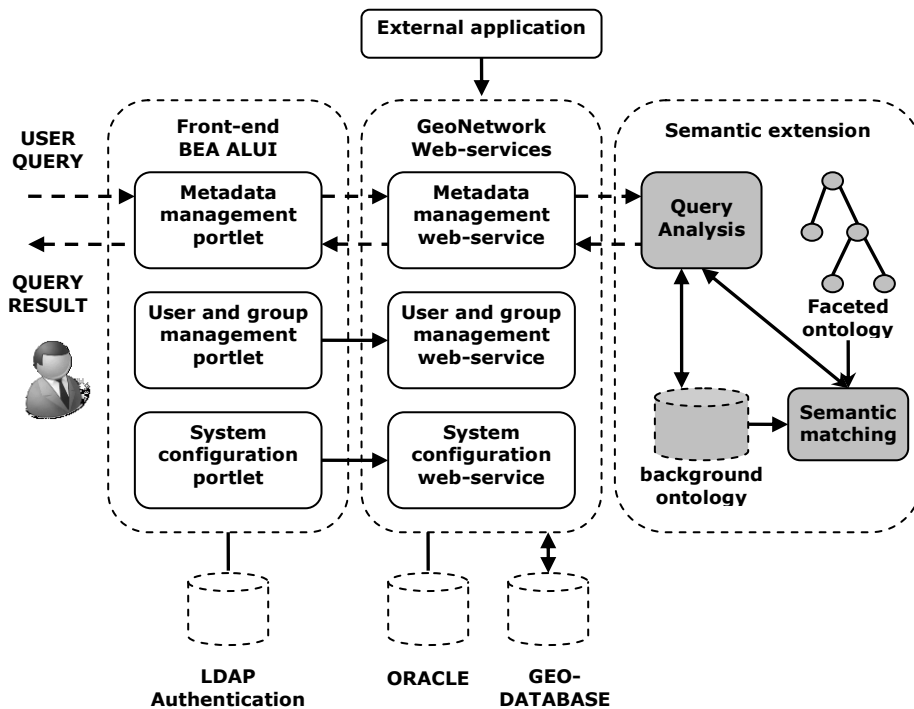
External application

USER QUERY

QUERY RESULT

Front-end BEA ALUI

Metadata management portlet

User and group management portlet

System configuration portlet

GeoNetwork Web-services

Metadata management web-service

User and group management web-service

System configuration web-service

Semantic extension

Query Analysis

Faceted ontology

background ontology

Semantic matching

LDAP Authentication

ORACLE

GEO-DATABASE